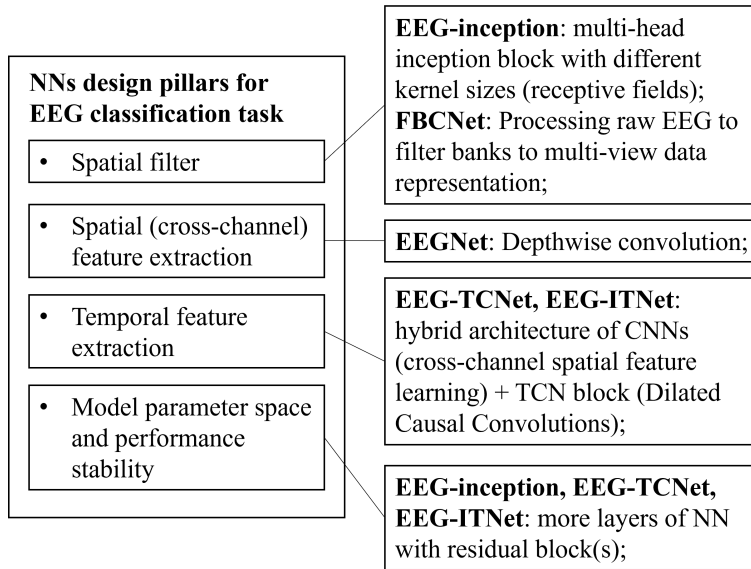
NNs design pillars for EEG classification task

• Spatial filter

• Spatial (cross-channel) feature extraction

• Temporal feature extraction

• Model parameter space and performance stability

**EEG-inception**: multi-head inception block with different kernel sizes (receptive fields); **FBCNet**: Processing raw EEG to filter banks to multi-view data representation;

**EEGNet**: Depthwise convolution;

**EEG-TCNet, EEG-ITNet**: hybrid architecture of CNNs (cross-channel spatial feature learning) + TCN block (Dilated Causal Convolutions);

**EEG-inception, EEG-TCNet, EEG-ITNet**: more layers of NN with residual block(s);